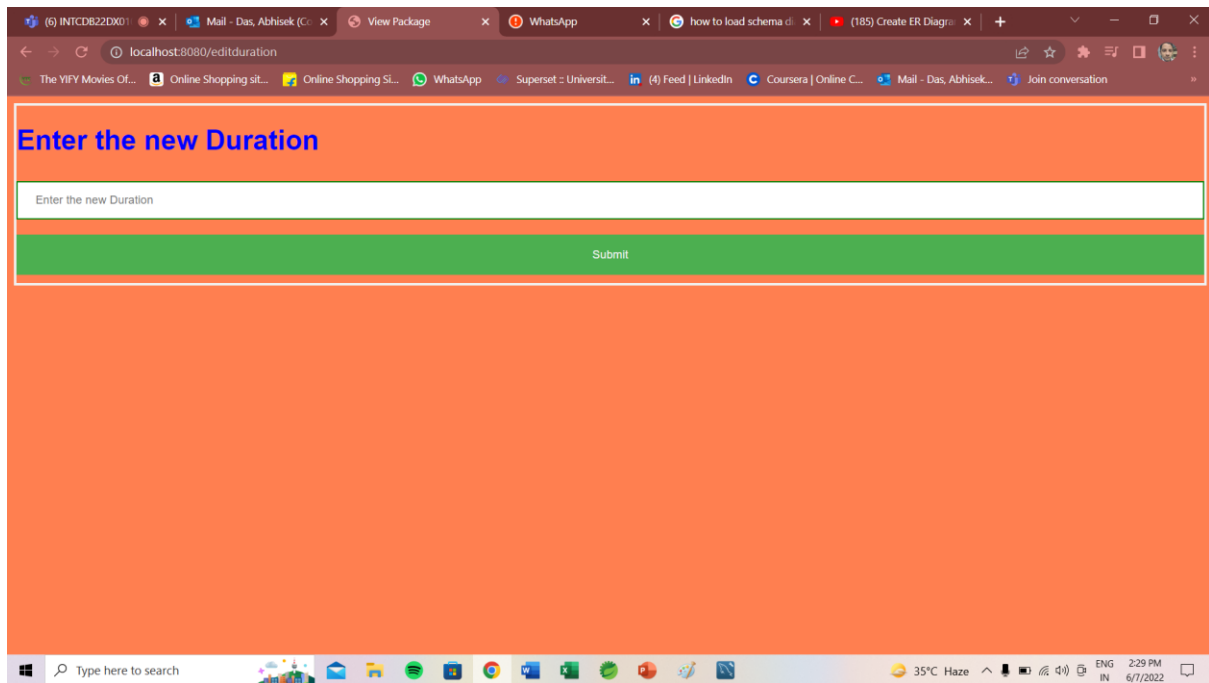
(6) INTCDB22DX01 ×
Mail - Das, Abhisek (Co ×
View Package ×
WhatsApp ×
how to load schema d ×
(185) Create ER Diagra ×
+

localhost:8080/editduration

The YIFY Movies Of... Online Shopping sit... Online Shopping Si... WhatsApp Superset :: Universit... (4) Feed | LinkedIn Coursera | Online C... Mail - Das, Abhisek... Join conversation

Enter the new Duration

Enter the new Duration

Submit

Type here to search

35°C Haze ENG IN 2:29 PM 6/7/2022